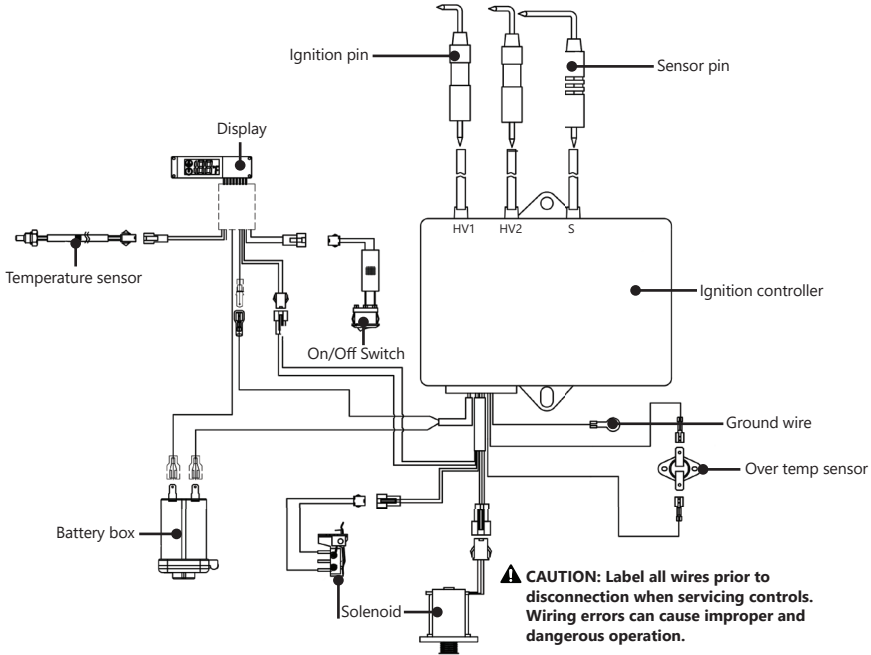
Ignition pin

Sensor pin

Display

HV1 HV2 S

Temperature sensor

Ignition controller

On/Off Switch

Ground wire

Over temp sensor

Battery box

Solenoid

CAUTION: Label all wires prior to disconnection when servicing controls. Wiring errors can cause improper and dangerous operation.